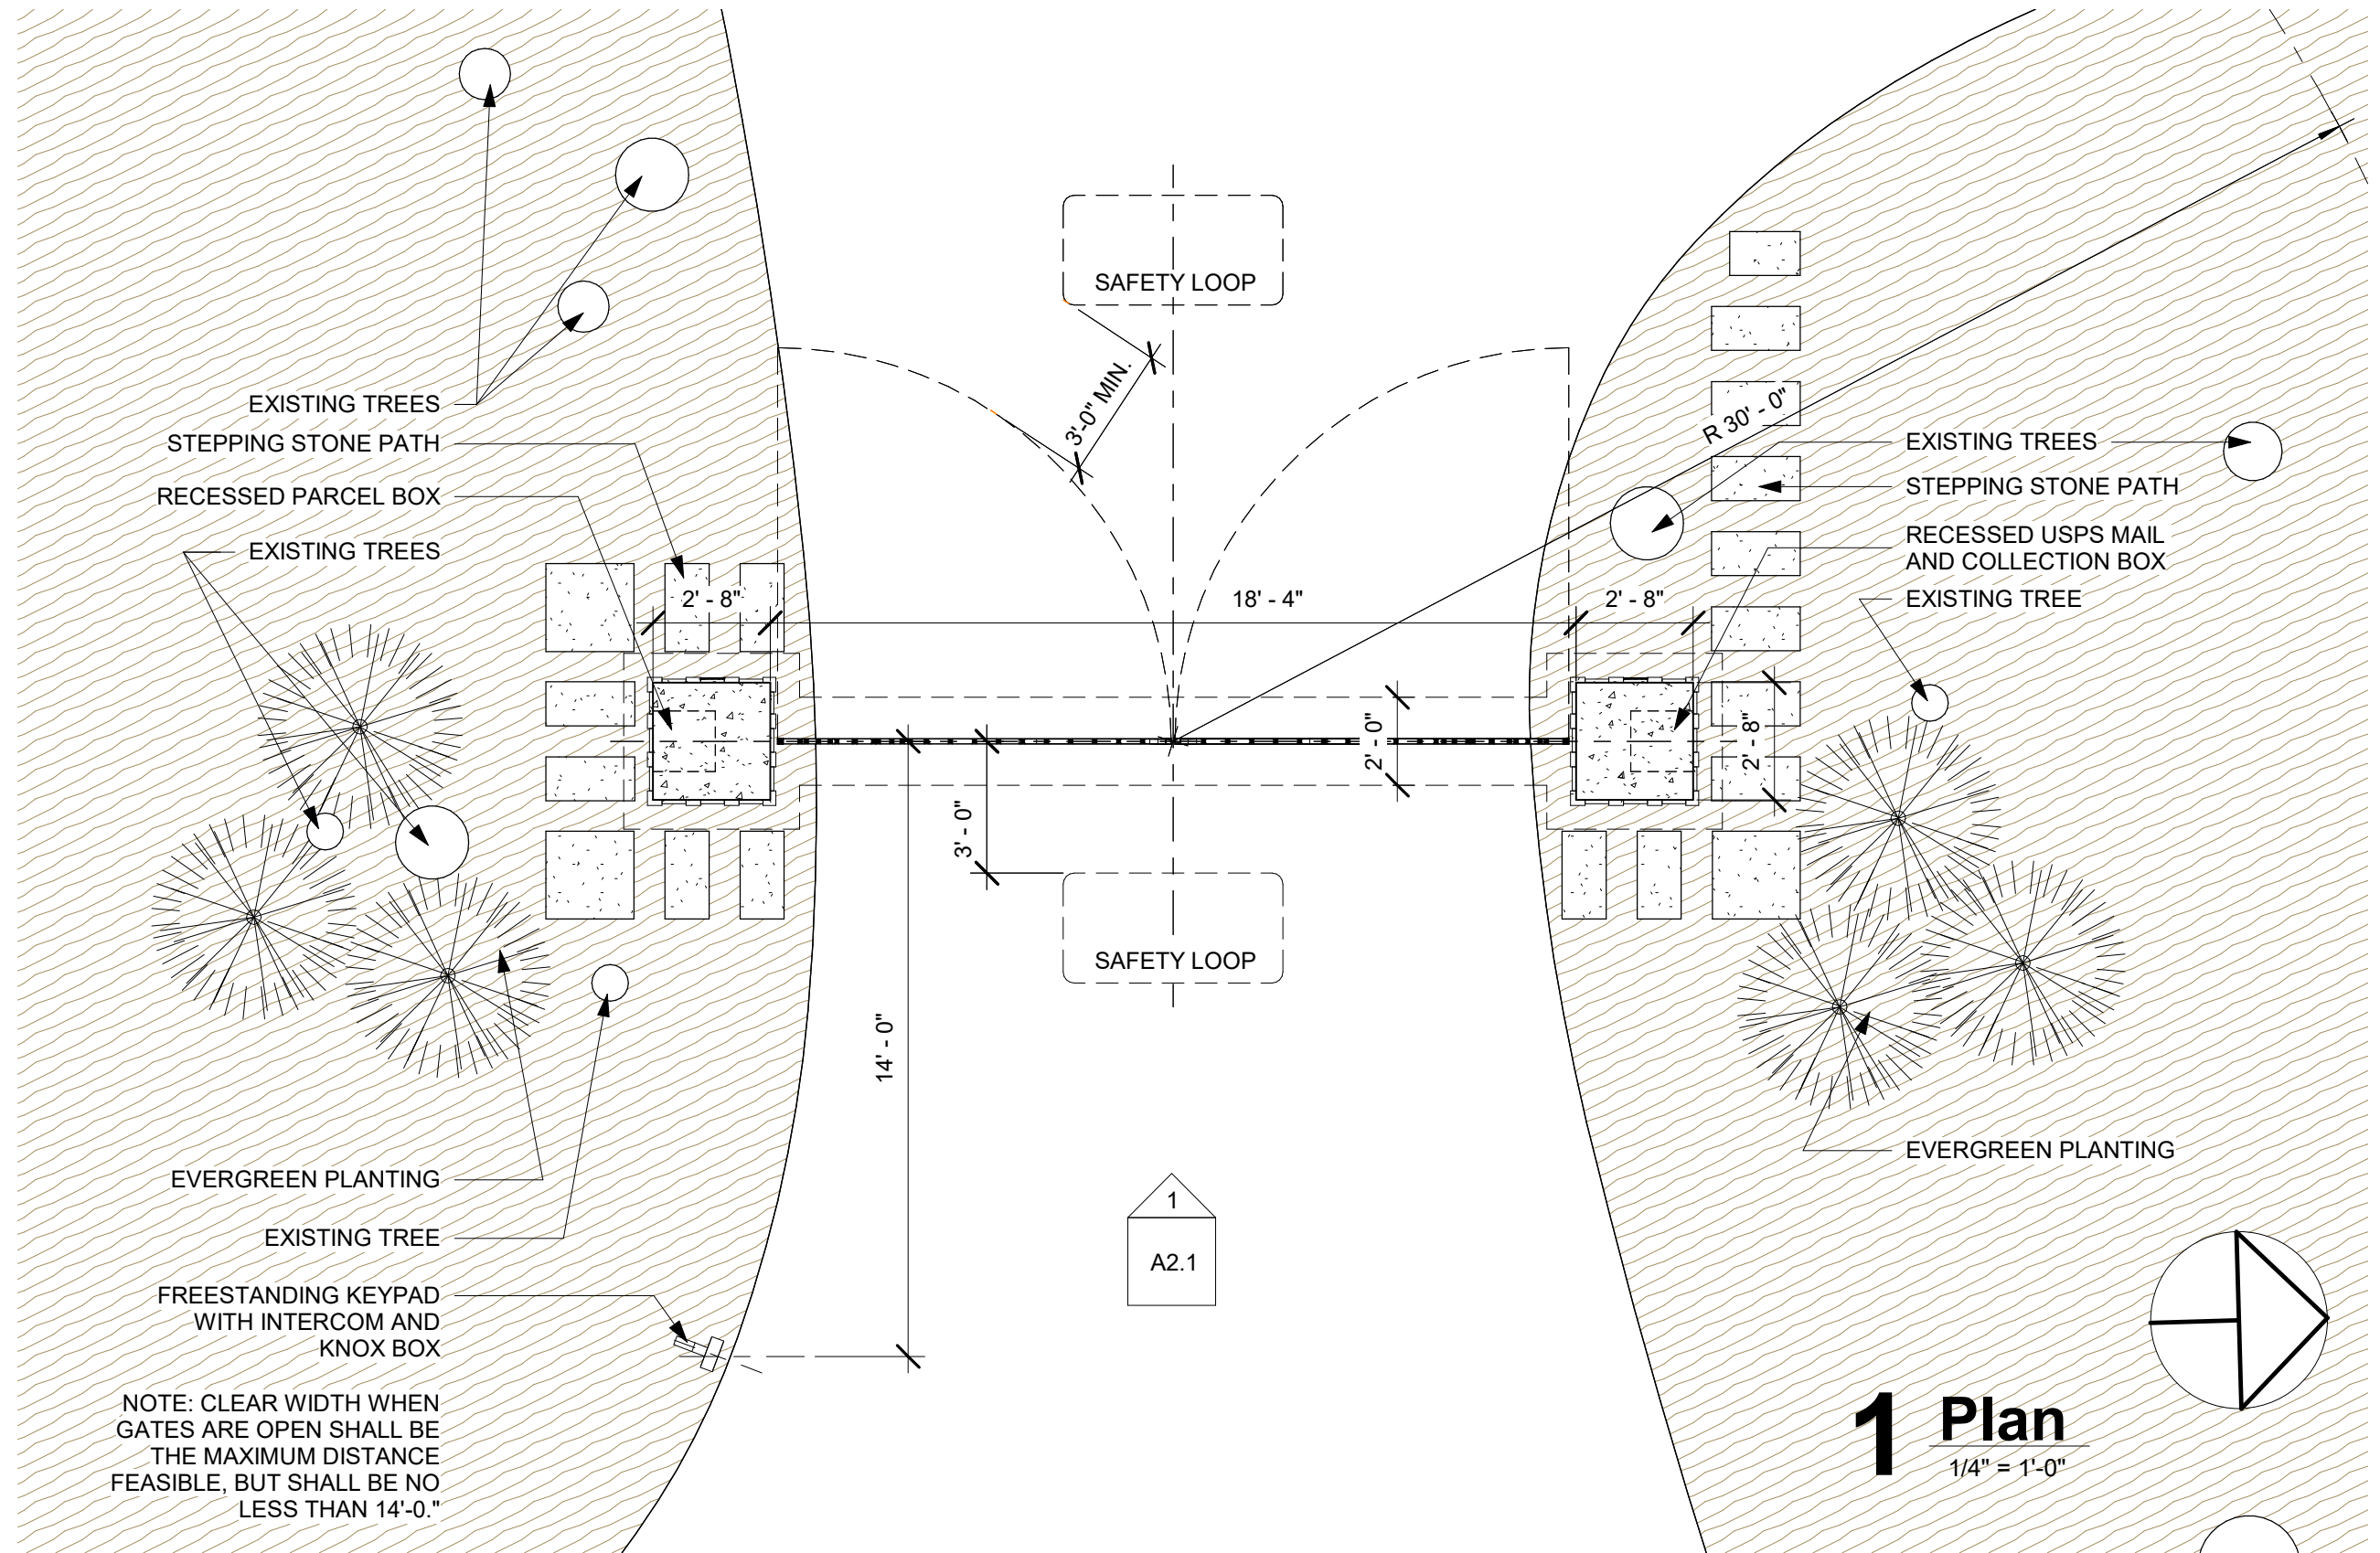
SAFETY LOOP

3'-0" MIN.

R 30' - 0"

EXISTING TREES

STEPPING STONE PATH

RECESSED PARCEL BOX

EXISTING TREES

2' - 8"

18' - 4"

2' - 8"

EXISTING TREES

STEPPING STONE PATH

RECESSED USPS MAIL AND COLLECTION BOX

EXISTING TREE

2' - 0"

2' - 8"

3' - 0"

SAFETY LOOP

14' - 0"

EVERGREEN PLANTING

EXISTING TREE

FREESTANDING KEYPAD WITH INTERCOM AND KNOX BOX

NOTE: CLEAR WIDTH WHEN GATES ARE OPEN SHALL BE THE MAXIMUM DISTANCE FEASIBLE, BUT SHALL BE NO LESS THAN 14'-0."

1

A2.1

EVERGREEN PLANTING

1 Plan
1/4" = 1'-0"